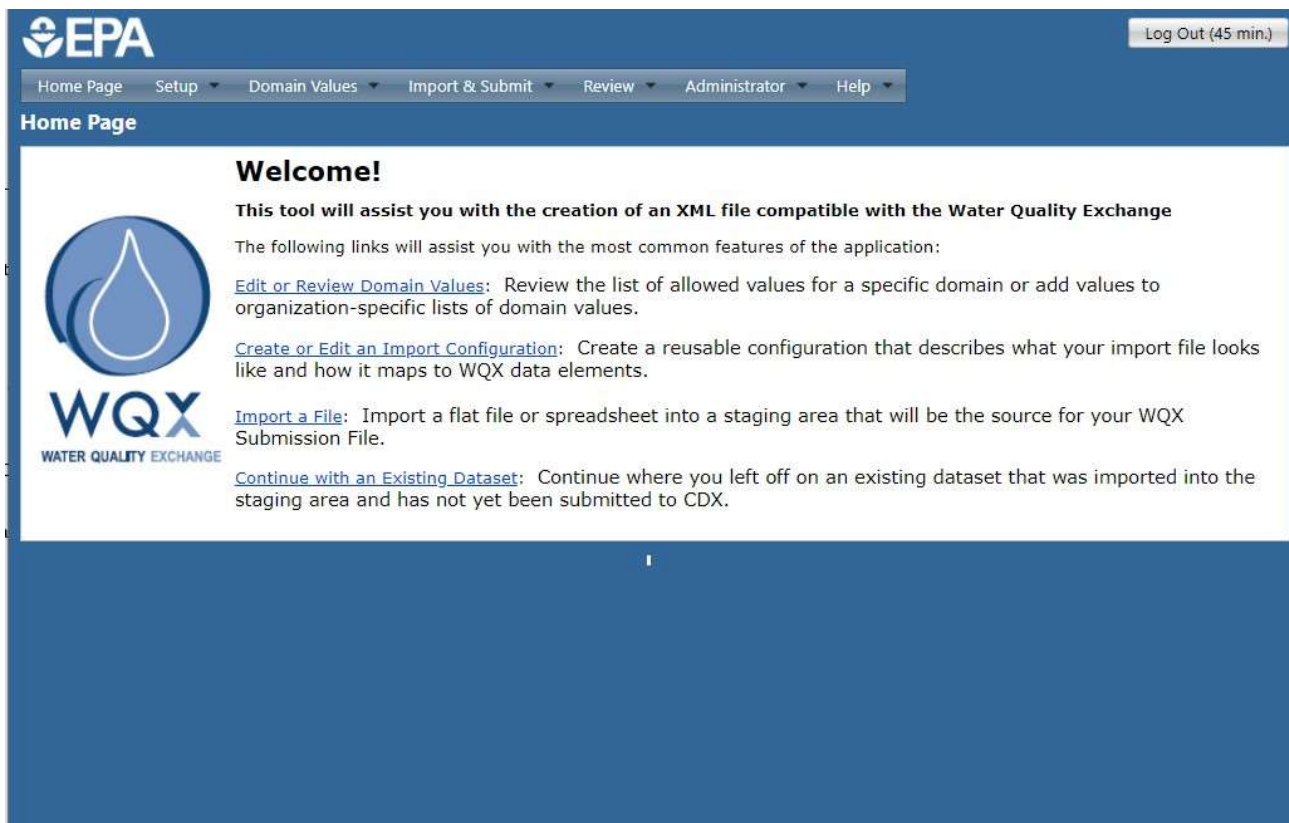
EPA

Log Out (45 min.)

Home Page Setup Domain Values Import & Submit Review Administrator Help

Home Page

WQX
WATER QUALITY EXCHANGE

Welcome!

This tool will assist you with the creation of an XML file compatible with the Water Quality Exchange

The following links will assist you with the most common features of the application:

Edit or Review Domain Values: Review the list of allowed values for a specific domain or add values to organization-specific lists of domain values.

Create or Edit an Import Configuration: Create a reusable configuration that describes what your import file looks like and how it maps to WQX data elements.

Import a File: Import a flat file or spreadsheet into a staging area that will be the source for your WQX Submission File.

Continue with an Existing Dataset: Continue where you left off on an existing dataset that was imported into the staging area and has not yet been submitted to CDX.